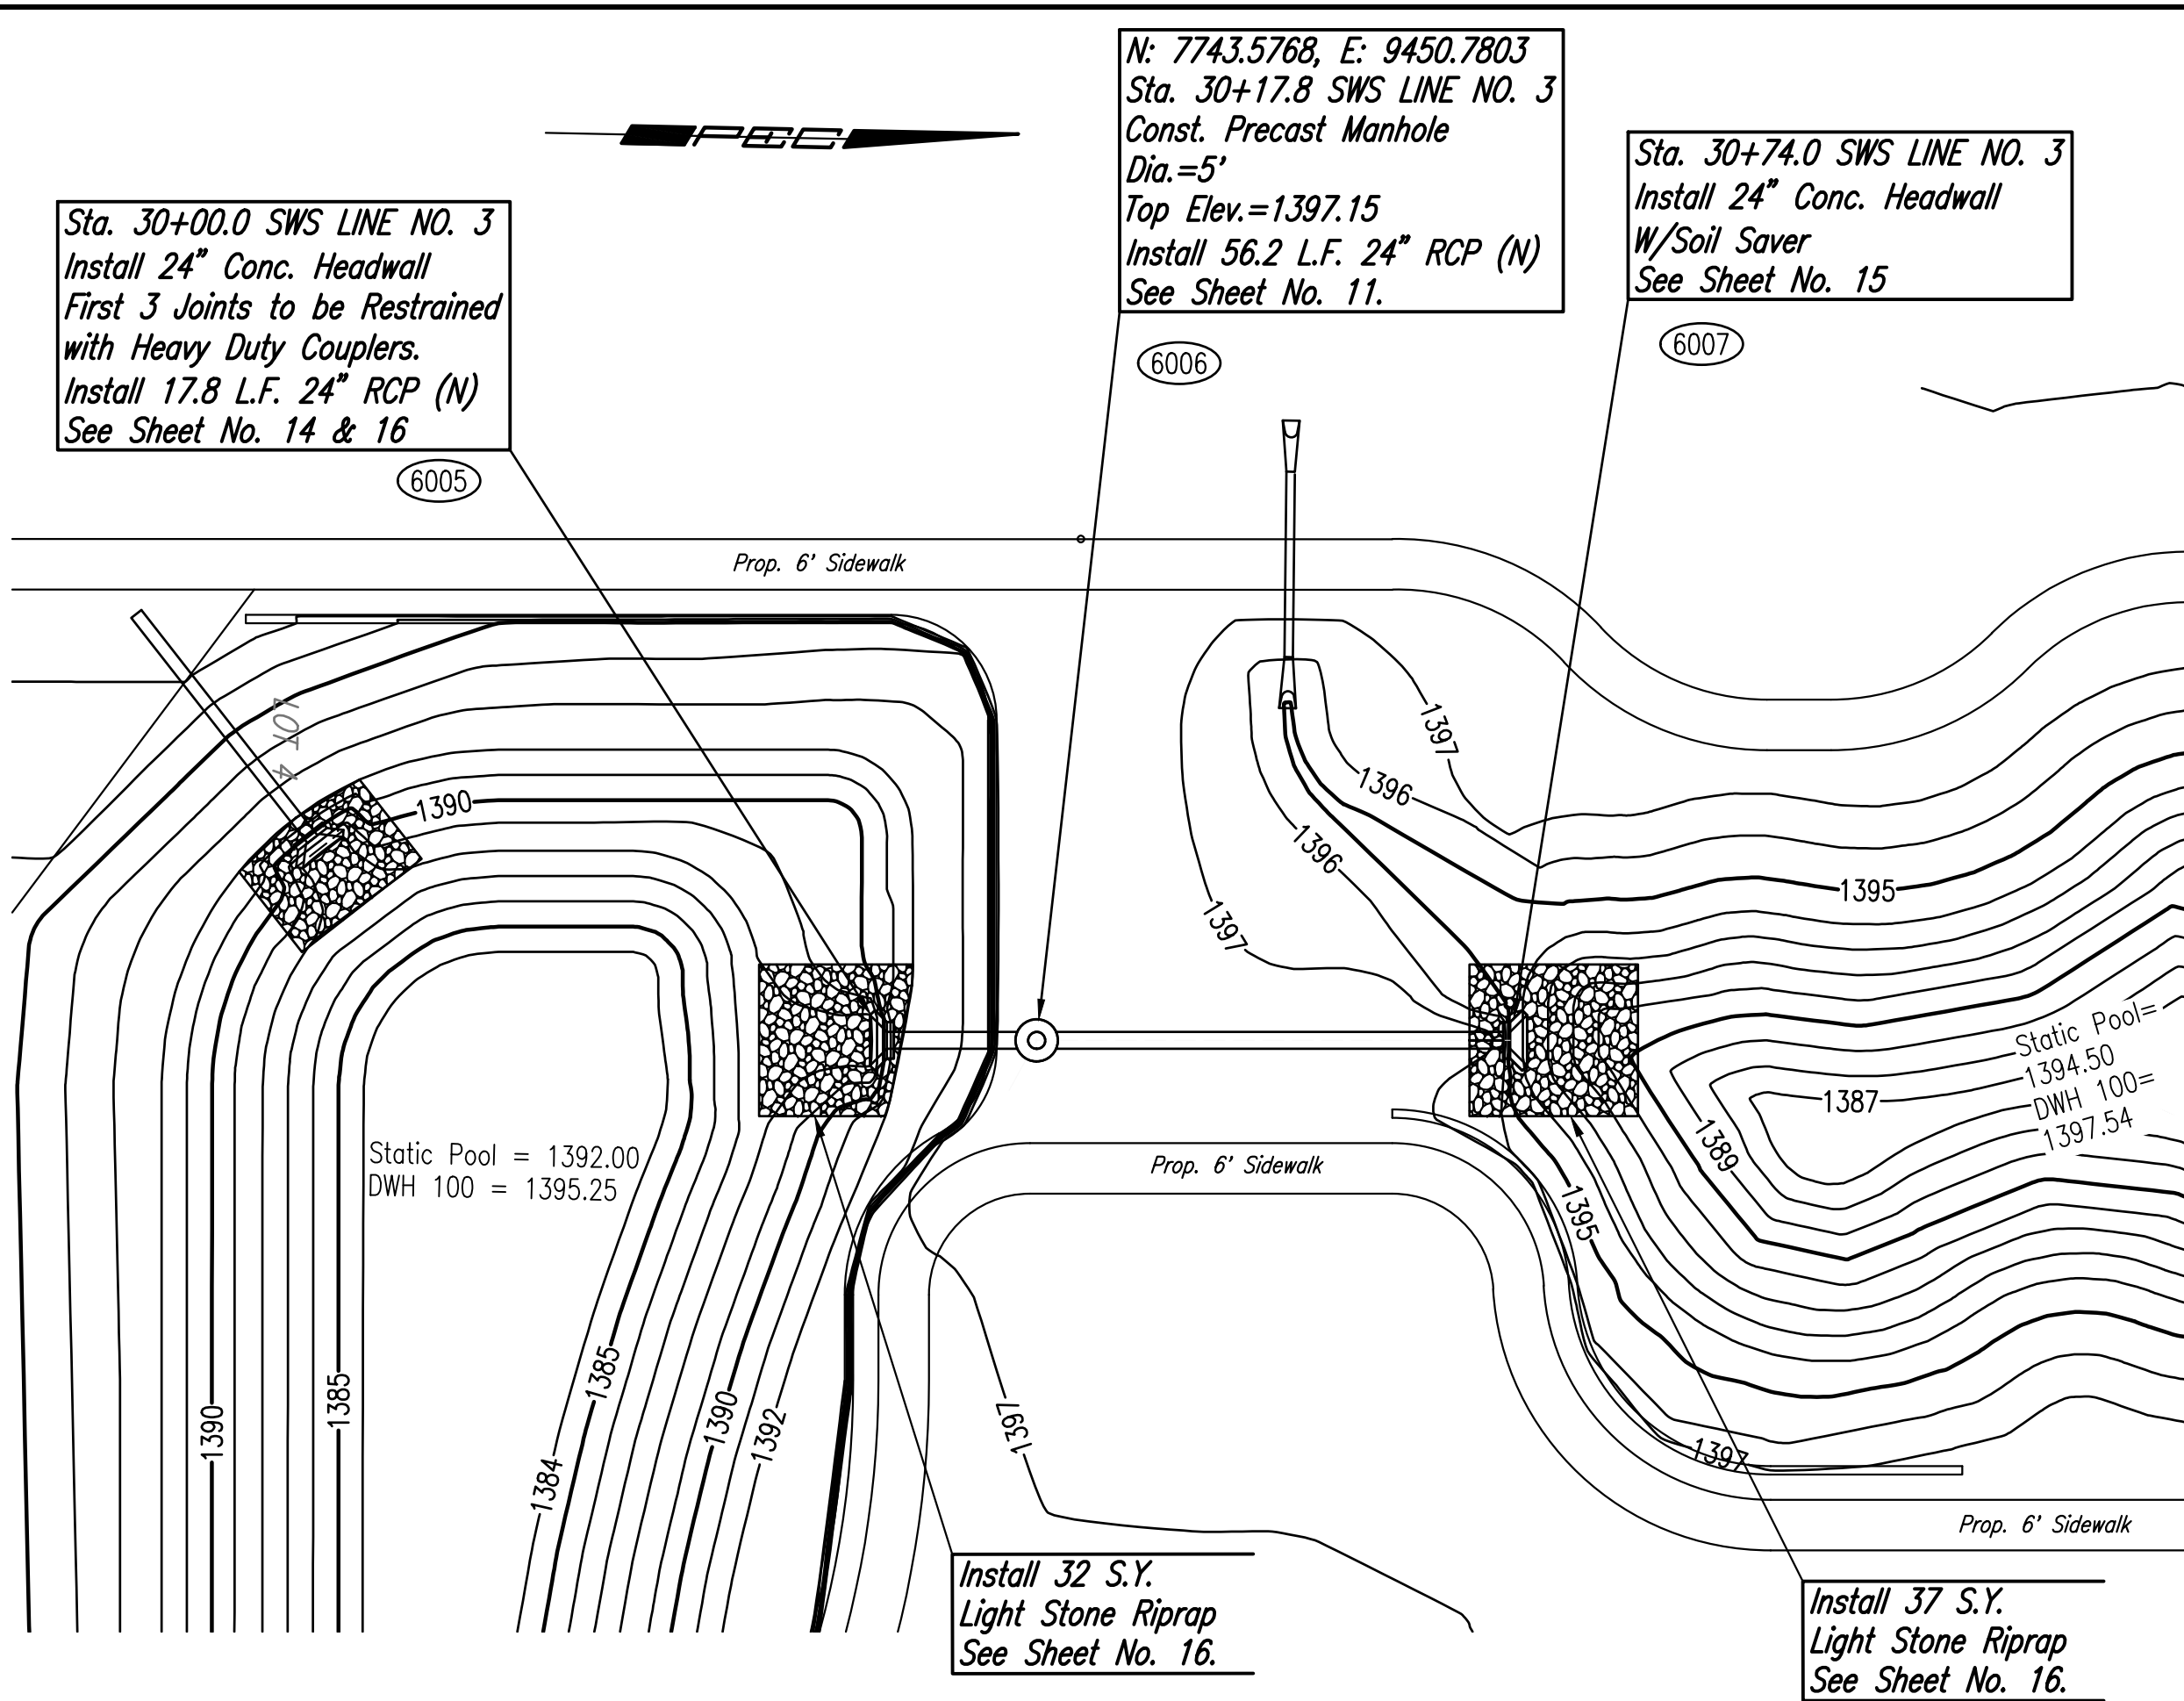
PEC

N: 7743.5768, E: 9450.7803
Sta. 30+17.8 SWS LINE NO. 3
Const. Precast Manhole
Dia.=5'
Top Elev.=1397.15
Install 56.2 L.F. 24" RCP (N)
See Sheet No. 11.

Sta. 30+74.0 SWS LINE NO. 3
Install 24" Conc. Headwall
W/Soil Saver
See Sheet No. 15

Sta. 30+00.0 SWS LINE NO. 3
Install 24" Conc. Headwall
First 3 Joints to be Restrained with Heavy Duty Couplers.
Install 17.8 L.F. 24" RCP (N)
See Sheet No. 14 & 16

6006

6007

6005

Prop. 6' Sidewalk

LOT 4

1390

1397

1396

1396

1397

1395

Static Pool= 1394.50
DWH 100= 1397.54

1387

1389

Static Pool = 1392.00
DWH 100 = 1395.25

Prop. 6' Sidewalk

1395

1390

1385

1385

1384

1390

1392

1397

1397

Prop. 6' Sidewalk

Install 32 S.Y.
Light Stone Riprap
See Sheet No. 16.

Install 37 S.Y.
Light Stone Riprap
See Sheet No. 16.